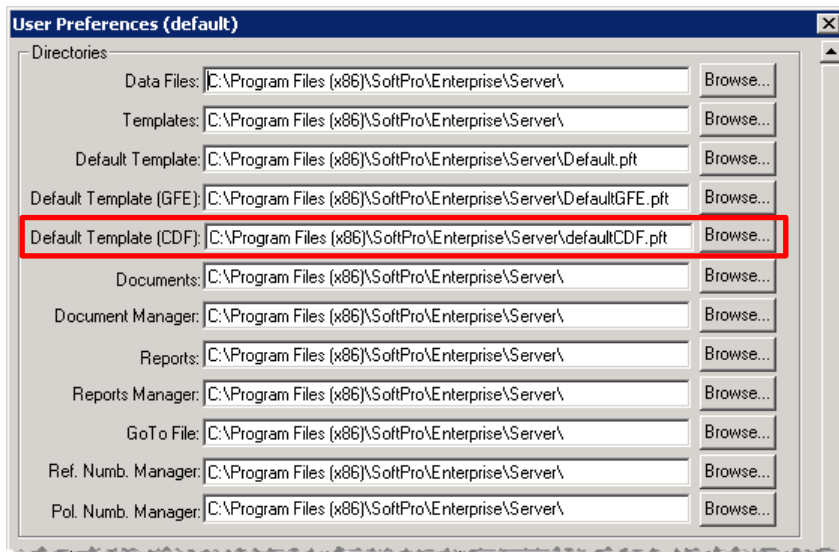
User Preferences (default)

Directories

| | | |
|---|---|---|
| Data Files: | C:\Program Files (x86)\SoftPro\Enterprise\Server\ | Browse... |
| Templates: | C:\Program Files (x86)\SoftPro\Enterprise\Server\ | Browse... |
| Default Template: | C:\Program Files (x86)\SoftPro\Enterprise\Server\Default.pft | Browse... |
| Default Template (GFE): | C:\Program Files (x86)\SoftPro\Enterprise\Server\DefaultGFE.pft | Browse... |
| Default Template (CDF): | C:\Program Files (x86)\SoftPro\Enterprise\Server\defaultCDF.pft | Browse... |
| Documents: | C:\Program Files (x86)\SoftPro\Enterprise\Server\ | Browse... |
| Document Manager: | C:\Program Files (x86)\SoftPro\Enterprise\Server\ | Browse... |
| Reports: | C:\Program Files (x86)\SoftPro\Enterprise\Server\ | Browse... |
| Reports Manager: | C:\Program Files (x86)\SoftPro\Enterprise\Server\ | Browse... |
| GoTo File: | C:\Program Files (x86)\SoftPro\Enterprise\Server\ | Browse... |
| Ref. Numb. Manager: | C:\Program Files (x86)\SoftPro\Enterprise\Server\ | Browse... |
| Pol. Numb. Manager: | C:\Program Files (x86)\SoftPro\Enterprise\Server\ | Browse... |